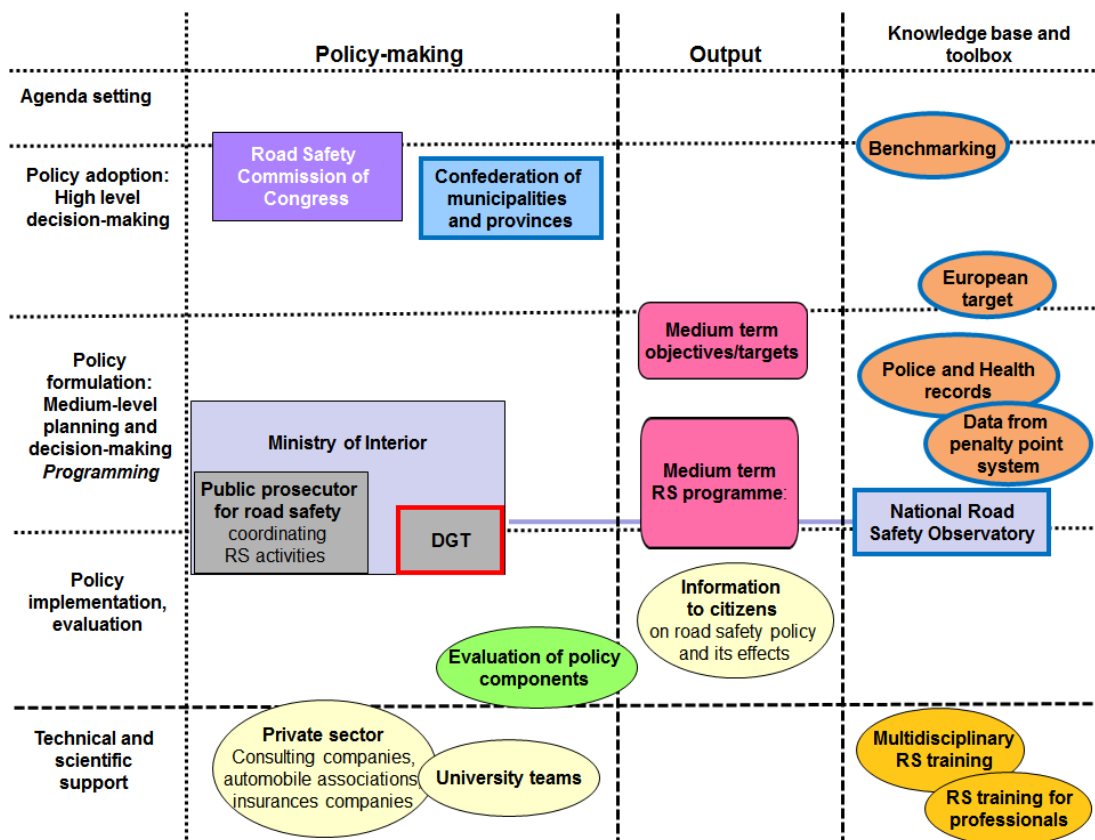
Policy-making

Output

Knowledge base and toolbox

Agenda setting

Policy adoption: High level decision-making

Road Safety Commission of Congress

Confederation of municipalities and provinces

Benchmarking

European target

Policy formulation: Medium-level planning and decision-making *Programming*

Medium term objectives/targets

Police and Health records

Data from penalty point system

Ministry of Interior

Public prosecutor for road safety coordinating RS activities

DGT

Medium term RS programme

National Road Safety Observatory

Policy implementation, evaluation

Information to citizens on road safety policy and its effects

Evaluation of policy components

Technical and scientific support

Private sector Consulting companies, automobile associations insurances companies

University teams

Multidisciplinary RS training

RS training for professionals